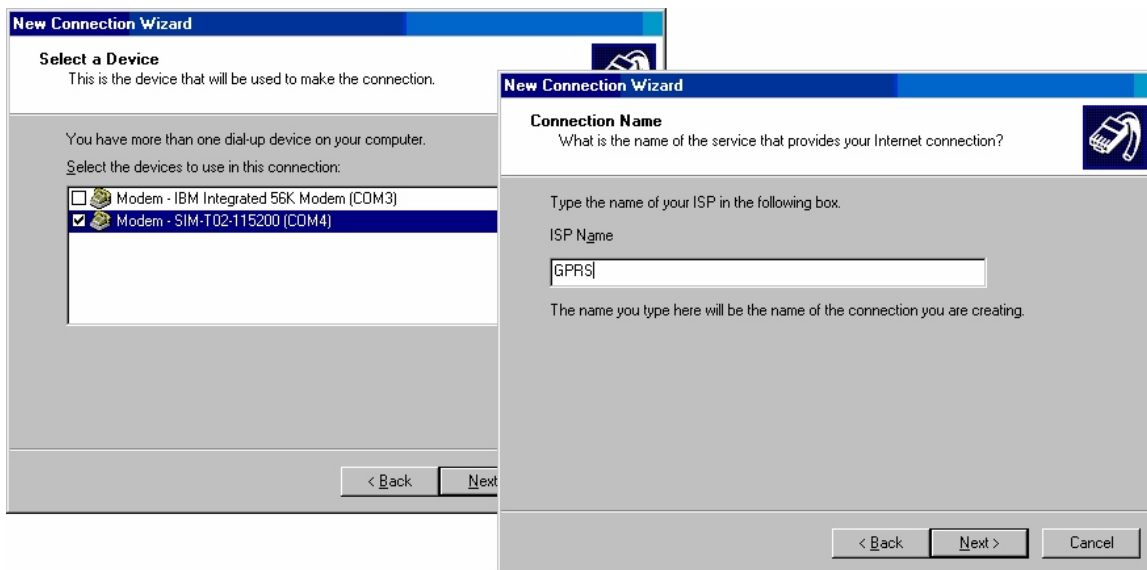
New Connection Wizard

Select a Device
This is the device that will be used to make the connection.

You have more than one dial-up device on your computer.

Select the devices to use in this connection:

Modem - IBM Integrated 56K Modem (COM3)
Modem - SIM-T02-115200 (COM4)

< Back Next

New Connection Wizard

Connection Name
What is the name of the service that provides your Internet connection?

Type the name of your ISP in the following box.

ISP Name

GPRS

The name you type here will be the name of the connection you are creating.

< Back Next > Cancel